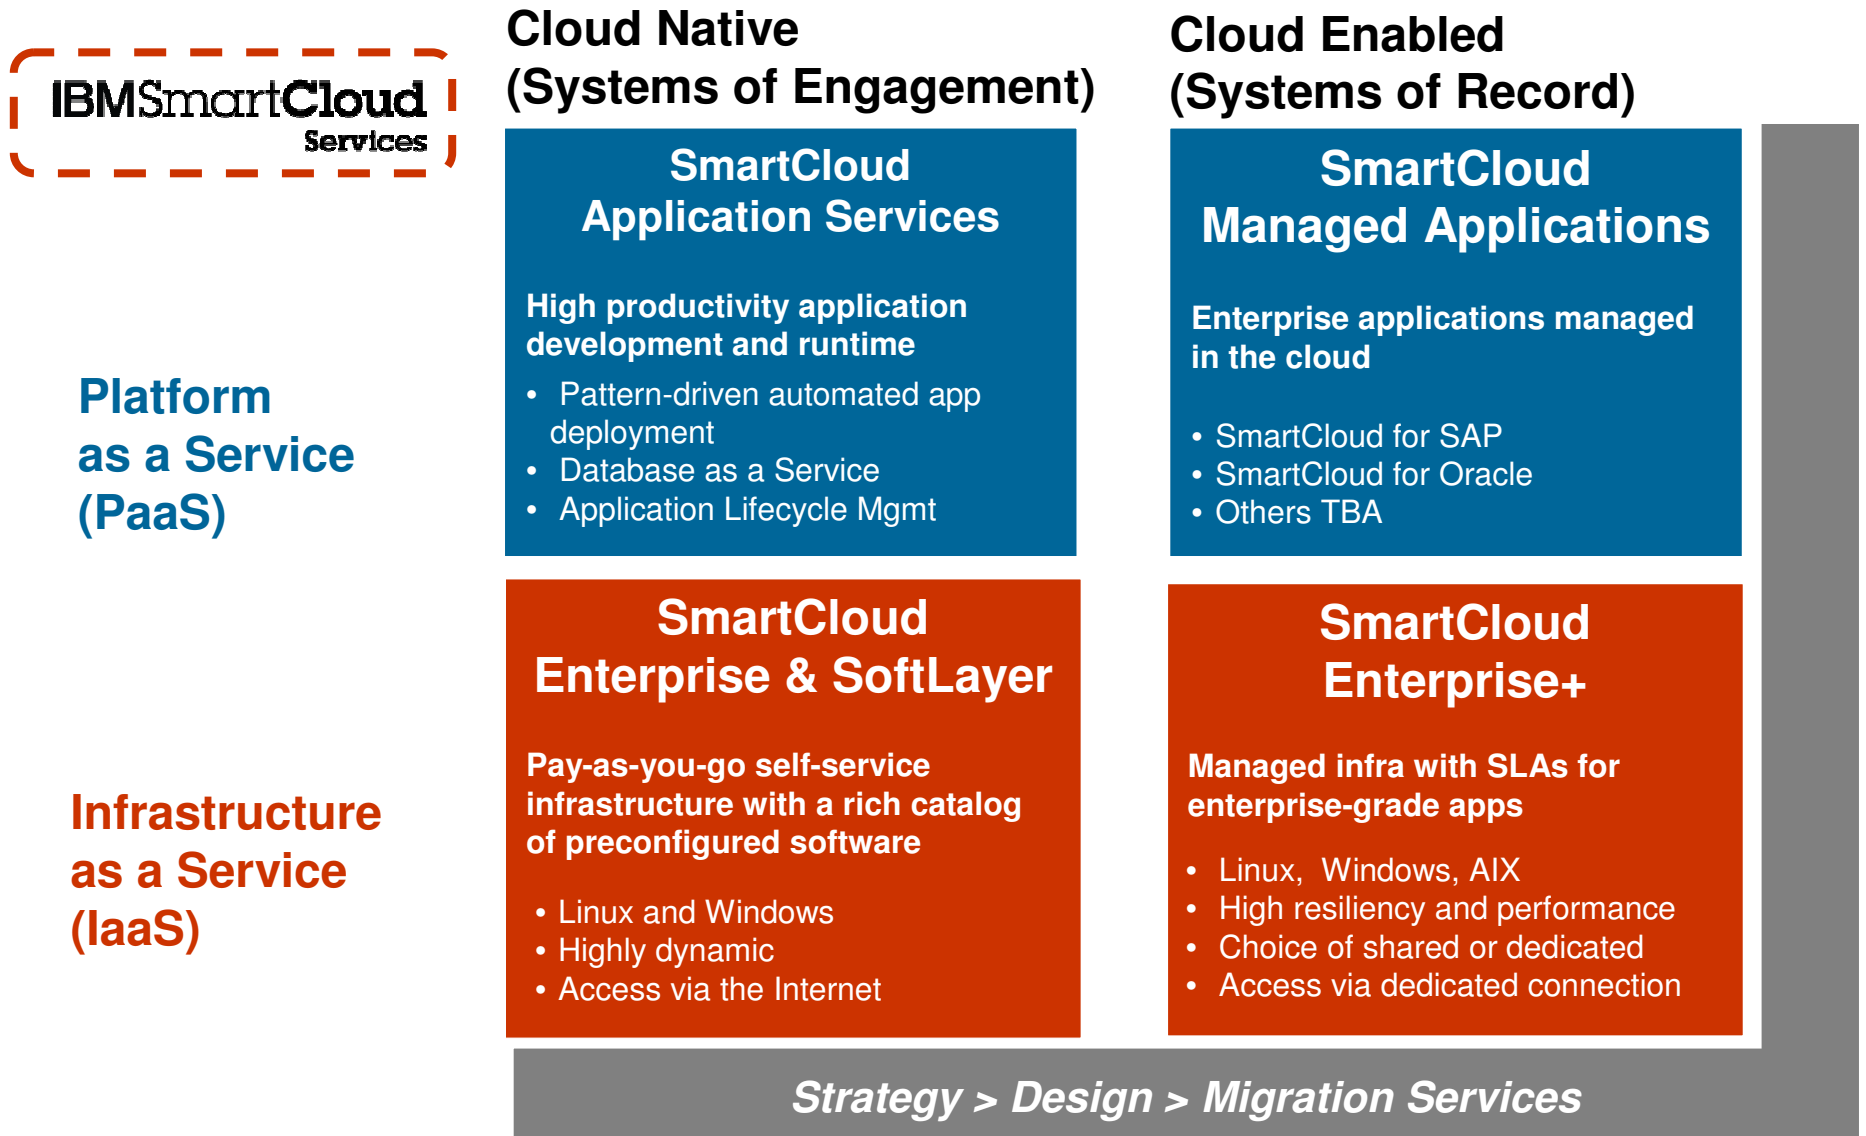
IBMSmartCloud Services

Cloud Native (Systems of Engagement)

Cloud Enabled (Systems of Record)

Platform as a Service (PaaS)

SmartCloud Application Services

High productivity application development and runtime

- Pattern-driven automated app deployment
- Database as a Service
- Application Lifecycle Mgmt

SmartCloud Managed Applications

Enterprise applications managed in the cloud

- SmartCloud for SAP
- SmartCloud for Oracle
- Others TBA

Infrastructure as a Service (IaaS)

SmartCloud Enterprise & SoftLayer

Pay-as-you-go self-service infrastructure with a rich catalog of preconfigured software

- Linux and Windows
- Highly dynamic
- Access via the Internet

SmartCloud Enterprise+

Managed infra with SLAs for enterprise-grade apps

- Linux, Windows, AIX
- High resiliency and performance
- Choice of shared or dedicated
- Access via dedicated connection

Strategy > Design > Migration Services